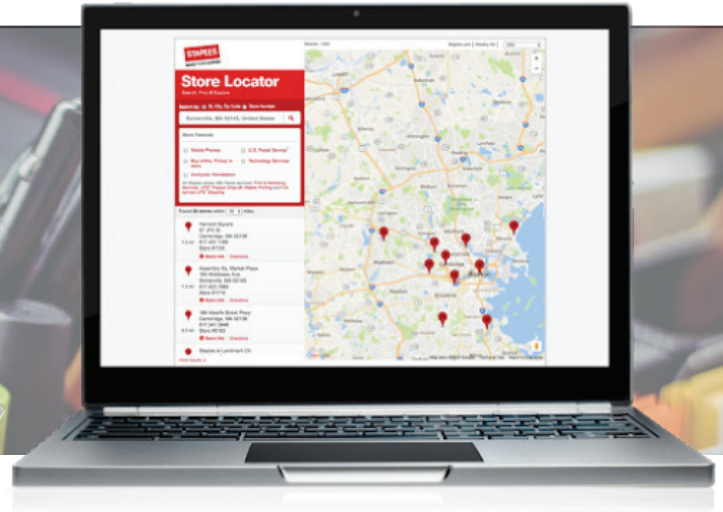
STAPLES

Store Locator

Search, Find & Explore

Somerville, MA 02143, United States

Store Features

Mobile Phones

U.S. Postal Service

Buy online, Pickup in store

Technology Services

Computer Workstation

Found 20 stores within 20 miles

Harvard Square
Cambridge, MA 02138

More Info | Directions

Assembly Sq. Market Place
Somerville, MA 02145

More Info | Directions

Cambridge, MA 02141

More Info | Directions

Staples at Landmark Ctr

Google